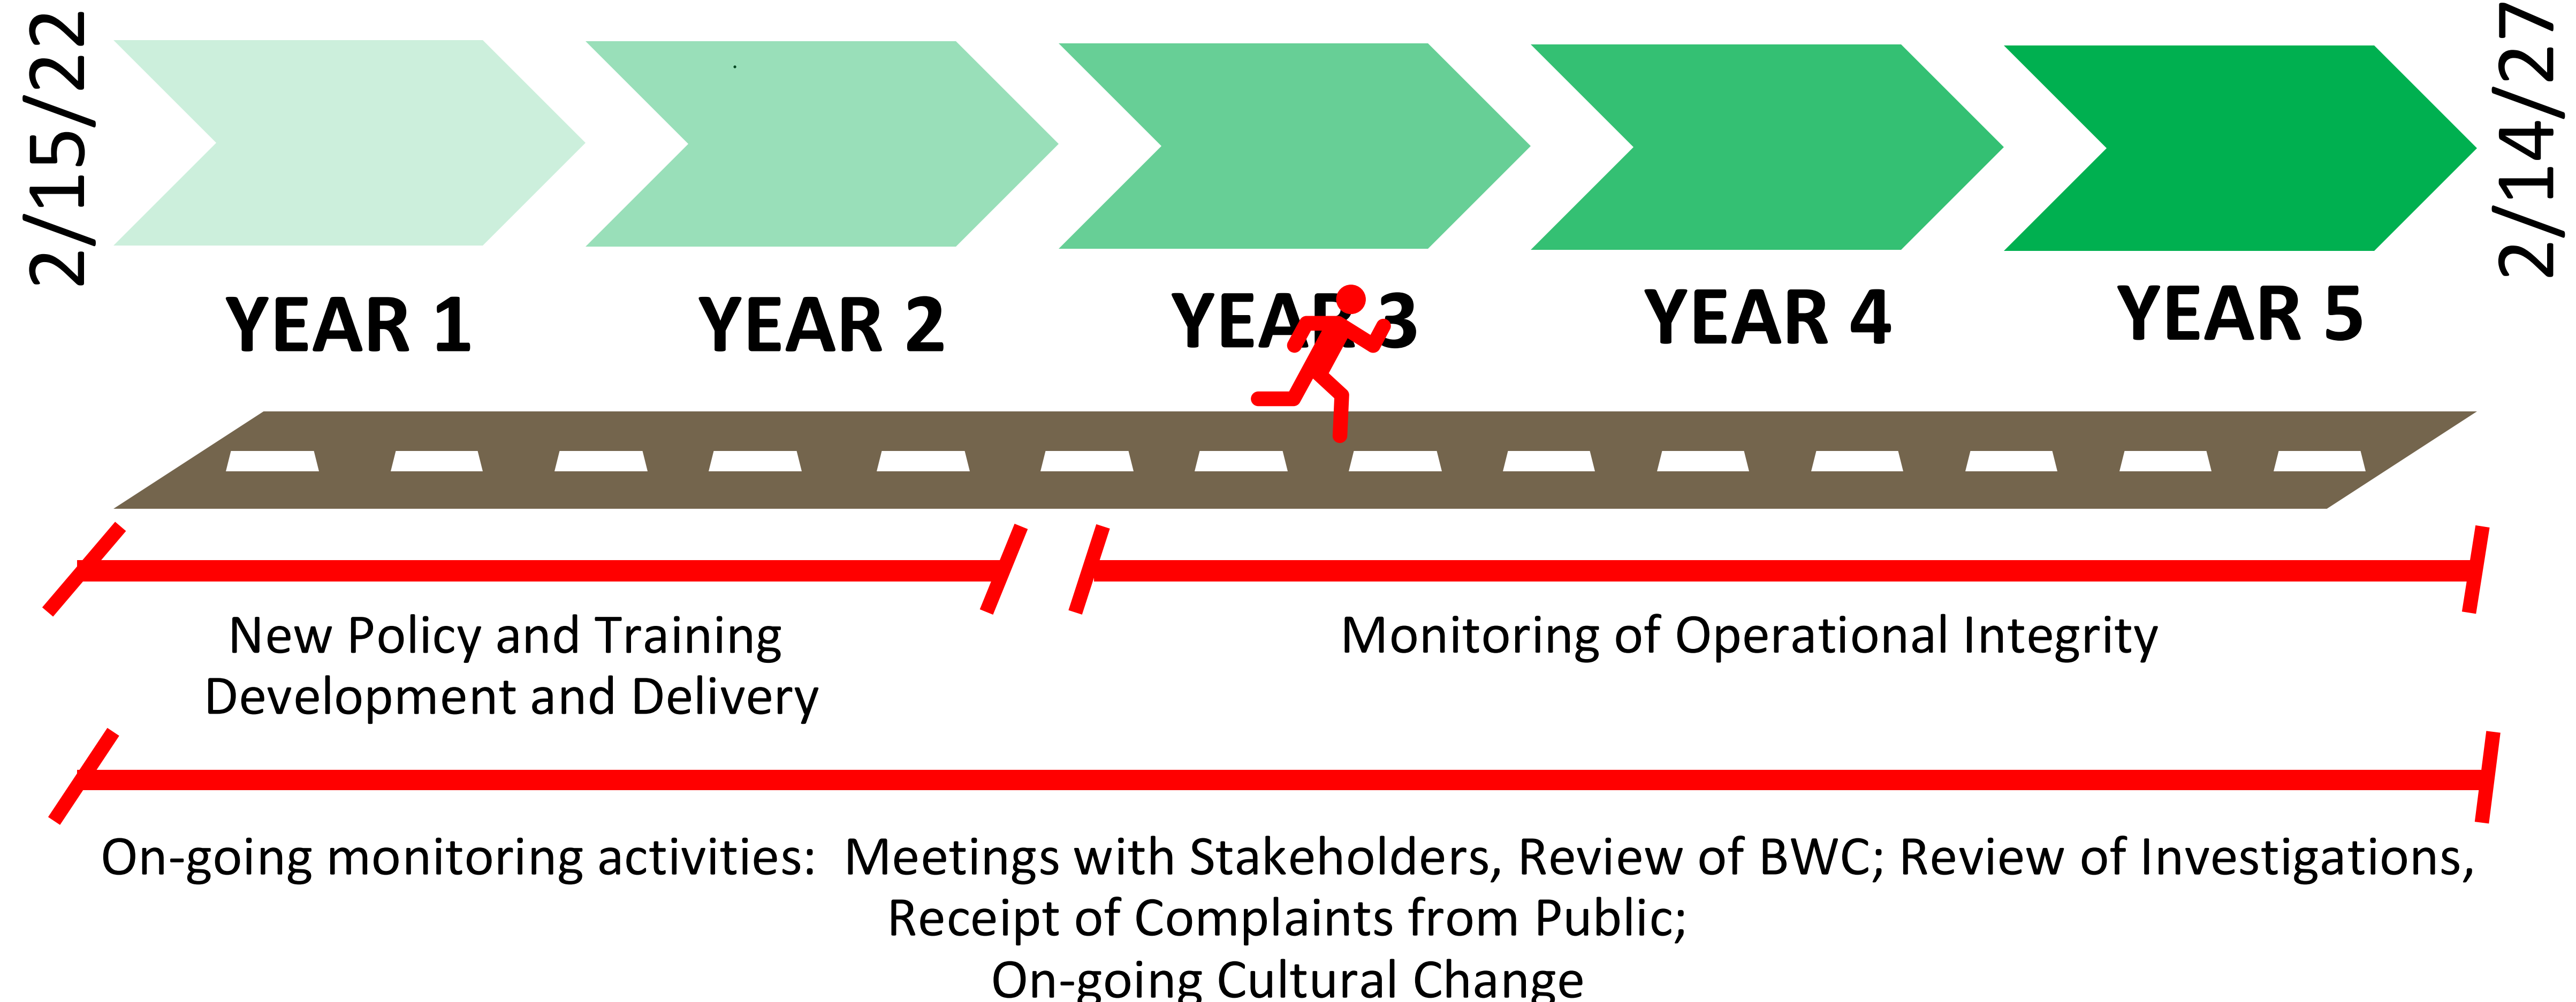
2/15/22

YEAR 1

YEAR 2

YEAR 3

YEAR 4

YEAR 5

2/14/27

New Policy and Training Development and Delivery

Monitoring of Operational Integrity

On-going monitoring activities: Meetings with Stakeholders, Review of BWC; Review of Investigations, Receipt of Complaints from Public; On-going Cultural Change